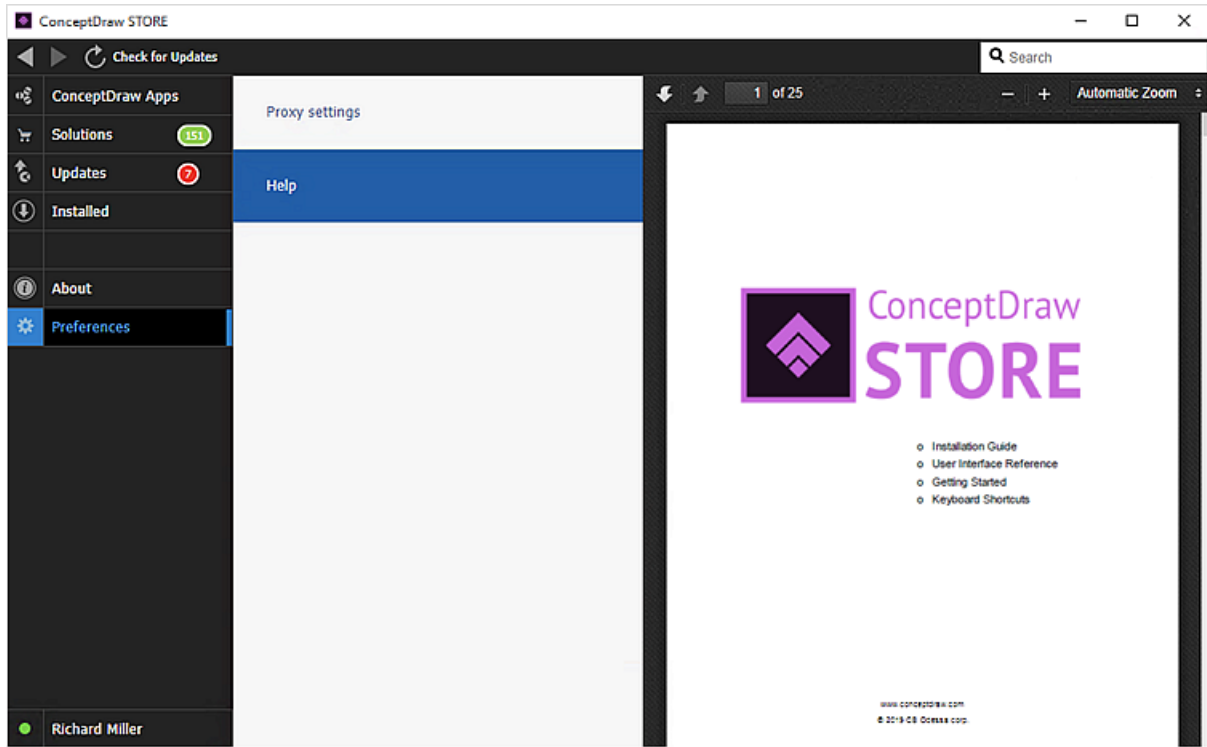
ConceptDraw STORE

Check for Updates

Search

ConceptDraw Apps

Solutions 151

Updates 7

Installed

About

Preferences

Richard Miller

Proxy settings

Help

1 of 25

Automatic Zoom

ConceptDraw STORE

- Installation Guide
- User Interface Reference
- Getting Started
- Keyboard Shortcuts

www.conceptdraw.com
© 2019 CS Odessa corp.